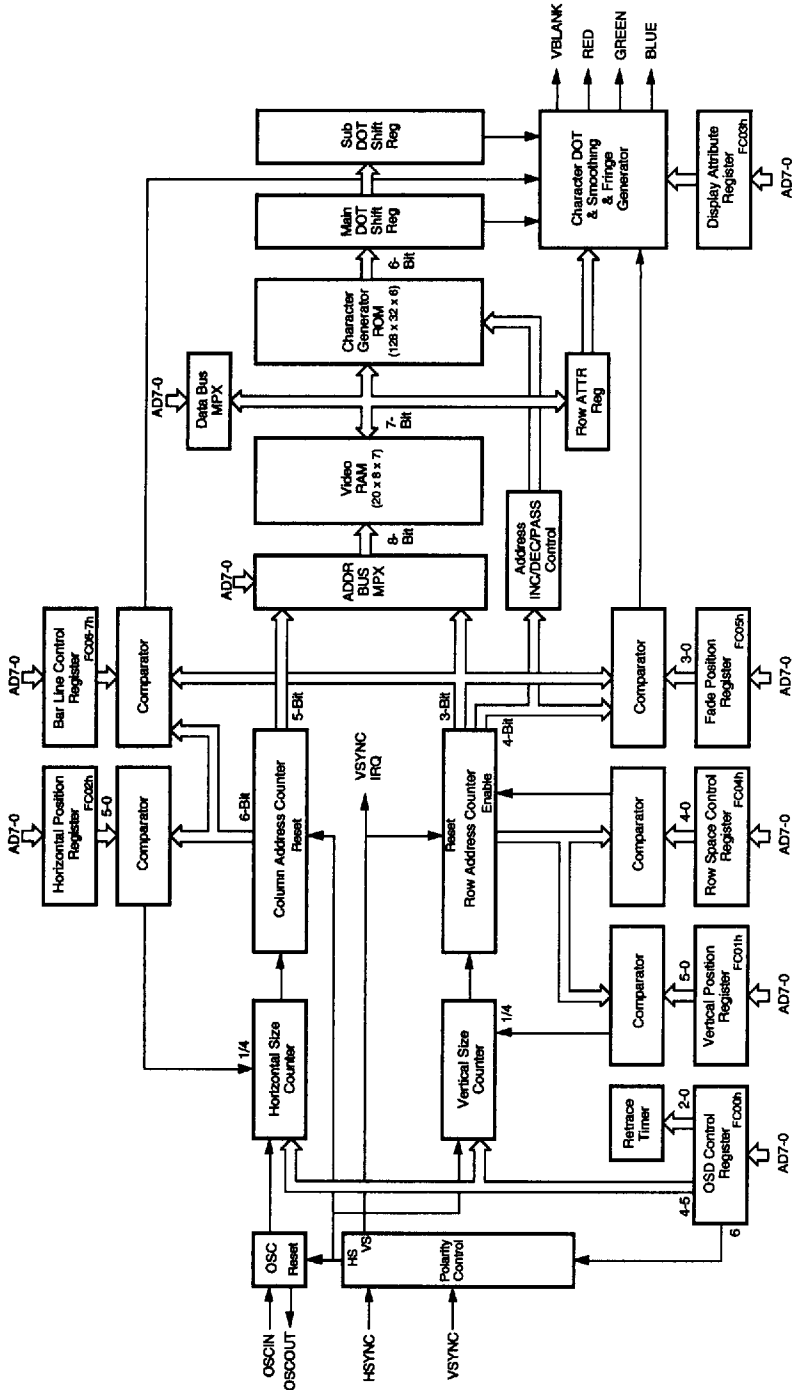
VBLANK
RED
GREEN
BLUE

Sub DOT Shift Reg

Main DOT Shift Reg

6-Bit

Character Generator ROM (128 x 32 x 6)

Character DOT & Smoothing & Fringe Generator

Display Attribute Register FC03h

AD7-0

AD7-0

Data Bus MPX

7-Bit

Row ATTR Reg

Video RAM (20 x 8 x 7)

8-Bit

Address INC/DEC/PASS Control

AD7-0

ADDR BUS MPX

AD7-0

Bar Line Control Register FC06-7h

Comparator

Comparator

3-0

Fade Position Register FC05h

AD7-0

5-Bit

3-Bit

4-Bit

AD7-0

Horizontal Position Register FC02h

5-0

Comparator

6-Bit

Column Address Counter

Reset

VSYNC IRQ

Reset

Row Address Counter

Enable

Comparator

4-0

Row Space Control Register FC04h

AD7-0

Comparator

5-0

Vertical Position Register FC01h

AD7-0

1/4

Horizontal Size Counter

Vertical Size Counter

1/4

Retrace Timer

2-0

OSD Control Register FC00h

AD7-0

4-5

6

OSC

Reset

HS

VS

Polarity Control

OSCIN

OSCOUT

HSYNC

VSYNC